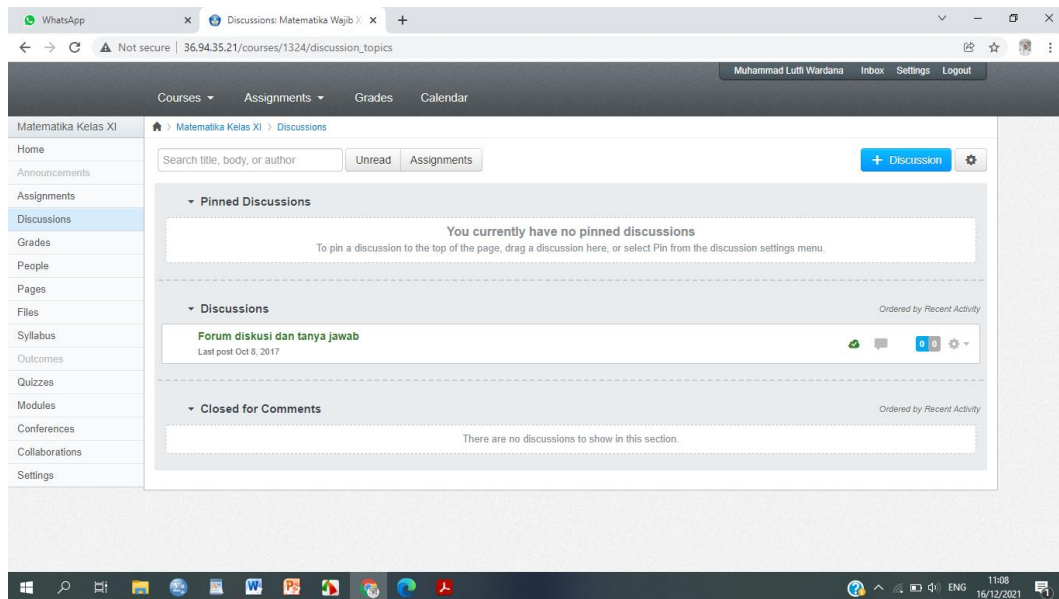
WhatsApp
Discussions: Matematika Wajib X
Not secure | 36.94.35.21/courses/1324/discussion_topics

Muhammad Lutfi Wardana Inbox Settings Logout

Courses ▾ Assignments ▾ Grades Calendar

Matematika Kelas XI
Home
Announcements
Assignments
Discussions
Grades
People
Pages
Files
Syllabus
Outcomes
Quizzes
Modules
Conferences
Collaborations
Settings

Matematika Kelas XI > Discussions

Search title, body, or author
Unread
Assignments
+ Discussion

Pinned Discussions

You currently have no pinned discussions
To pin a discussion to the top of the page, drag a discussion here, or select Pin from the discussion settings menu.

Discussions
Ordered by Recent Activity

Forum diskusi dan tanya jawab
Last post Oct 8, 2017
0 0

Closed for Comments
Ordered by Recent Activity

There are no discussions to show in this section.

ENG 11:08 16/12/2021